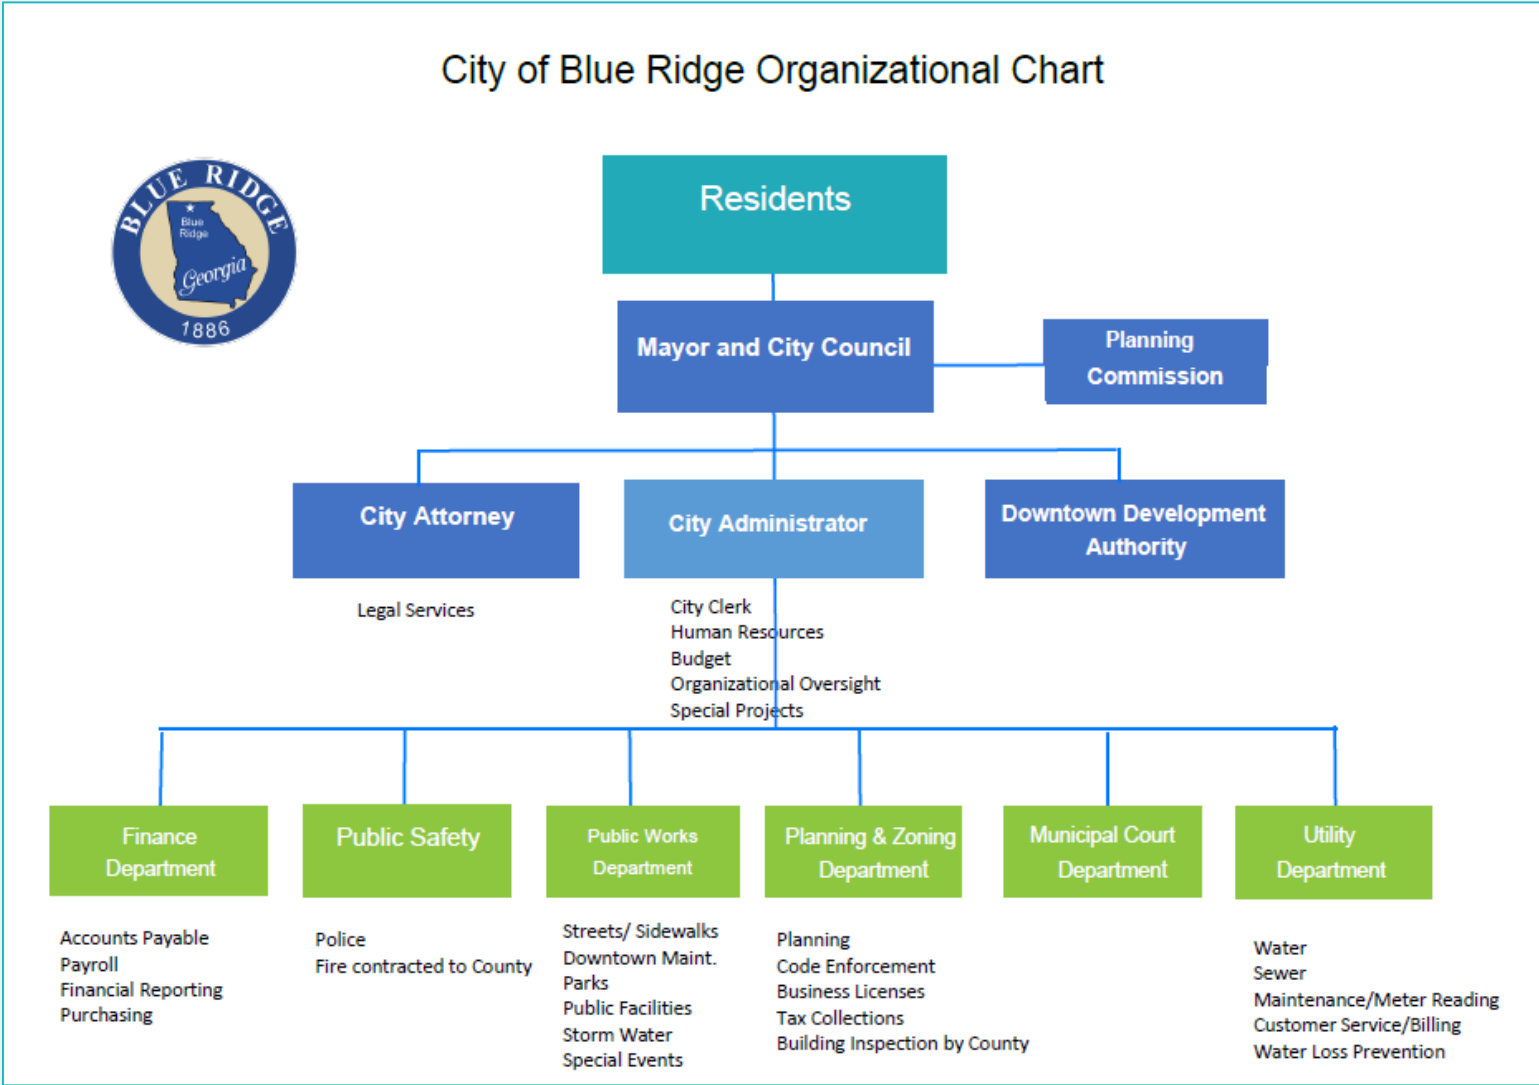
City of Blue Ridge Organizational Chart

BLUE RIDGE
Blue Ridge
Georgia
1886

Residents

Mayor and City Council

Planning Commission

City Attorney

Legal Services

City Administrator

City Clerk
Human Resources
Budget
Organizational Oversight
Special Projects

Downtown Development Authority

Finance Department

Accounts Payable
Payroll
Financial Reporting
Purchasing

Public Safety

Police
Fire contracted to County

Public Works Department

Streets/ Sidewalks
Downtown Maint.
Parks
Public Facilities
Storm Water
Special Events

Planning & Zoning Department

Planning
Code Enforcement
Business Licenses
Tax Collections
Building Inspection by County

Municipal Court Department

Utility Department

Water
Sewer
Maintenance/Meter Reading
Customer Service/Billing
Water Loss Prevention